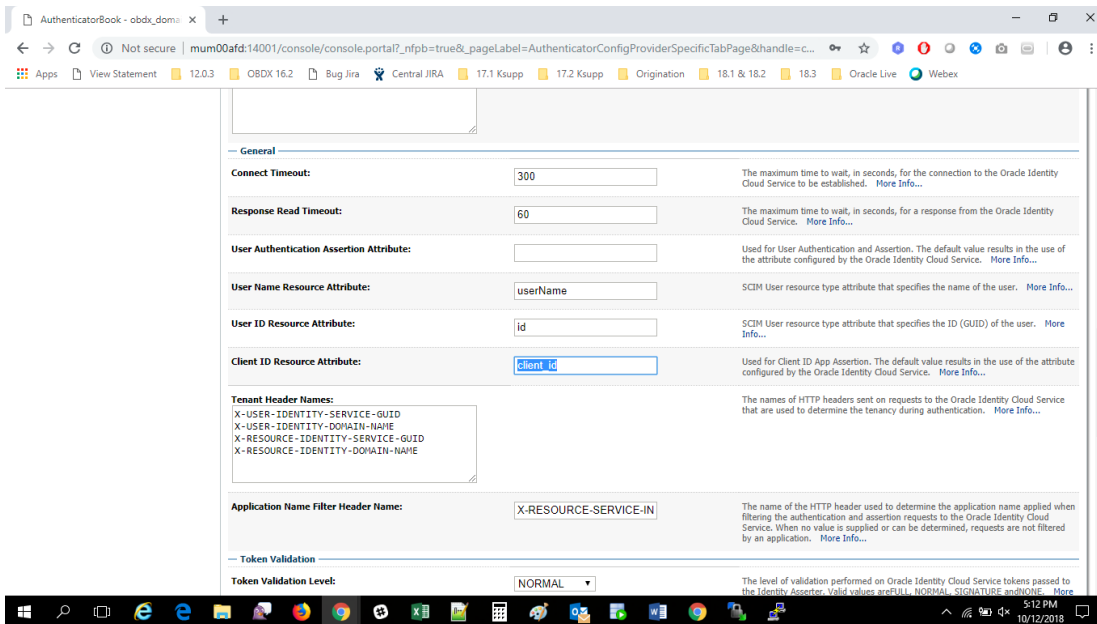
AuthenticatorBook - obdx_doma ×

Not secure | mum00afd:14001/console/console.portal?_nfpb=true&_pageLabel=AuthenticatorConfigProviderSpecificTabPage&handle=c...

Apps View Statement 12.0.3 OBDX 16.2 Bug Jira Central JIRA 17.1 Ksupp 17.2 Ksupp Origination 18.1 & 18.2 18.3 Oracle Live Webex

General

| | | |
|---|---|---|
| Connect Timeout: | 300 | The maximum time to wait, in seconds, for the connection to the Oracle Identity Cloud Service to be established. More Info... |
| Response Read Timeout: | 60 | The maximum time to wait, in seconds, for a response from the Oracle Identity Cloud Service. More Info... |
| User Authentication Assertion Attribute: | | Used for User Authentication and Assertion. The default value results in the use of the attribute configured by the Oracle Identity Cloud Service. More Info... |
| User Name Resource Attribute: | userName | SCIM User resource type attribute that specifies the name of the user. More Info... |
| User ID Resource Attribute: | id | SCIM User resource type attribute that specifies the ID (GUID) of the user. More Info... |
| Client ID Resource Attribute: | client_id | Used for Client ID App Assertion. The default value results in the use of the attribute configured by the Oracle Identity Cloud Service. More Info... |
| Tenant Header Names: X-USER-IDENTITY-SERVICE-GUID X-USER-IDENTITY-DOMAIN-NAME X-RESOURCE-IDENTITY-SERVICE-GUID X-RESOURCE-IDENTITY-DOMAIN-NAME | | The names of HTTP headers sent on requests to the Oracle Identity Cloud Service that are used to determine the tenancy during authentication. More Info... |
| Application Name Filter Header Name: | X-RESOURCE-SERVICE-IN | The name of the HTTP header used to determine the application name applied when filtering the authentication and assertion requests to the Oracle Identity Cloud Service. When no value is supplied or can be determined, requests are not filtered by an application. More Info... |

Token Validation

| | | |
|---|---|---|
| Token Validation Level: | NORMAL | The level of validation performed on Oracle Identity Cloud Service tokens passed to the Identity Asserter. Valid values areFULL, NORMAL, SIGNATURE andNONE. More |

5:12 PM
10/12/2018